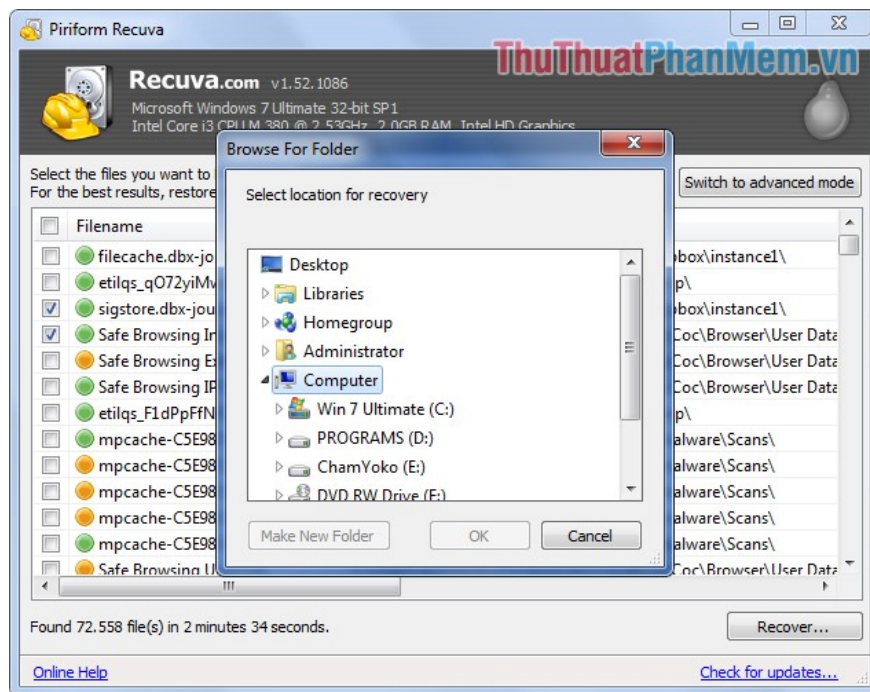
Piriform Recuva

ThuThuatPhanMem.vn

Recuva.com v1.52.1086
Microsoft Windows 7 Ultimate 32-bit SP1
Intel Core i3 CPU M 380 @ 2.53GHz, 2.0GB RAM, Intel HD Graphics

Select the files you want to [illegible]
For the best results, restore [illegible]

Switch to advanced mode

| | Filename | |
|---|---|---|
| | filecache.dbx-jo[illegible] | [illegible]box\instance1\ |
| | etilqs_qO72yiMv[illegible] | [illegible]p\ |
| ✓ | sigstore.dbx-jou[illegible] | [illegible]box\instance1\ |
| ✓ | Safe Browsing In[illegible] | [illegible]Coc\Browser\User Data |
| | Safe Browsing E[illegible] | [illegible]Coc\Browser\User Data |
| | Safe Browsing IP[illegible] | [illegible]Coc\Browser\User Data |
| | etilqs_F1dPpFfN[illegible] | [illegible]p\ |
| | mpcache-C5E98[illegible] | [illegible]alware\Scans\ |
| | mpcache-C5E98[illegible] | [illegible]alware\Scans\ |
| | mpcache-C5E98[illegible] | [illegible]alware\Scans\ |
| | mpcache-C5E98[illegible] | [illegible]alware\Scans\ |
| | mpcache-C5E98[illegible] | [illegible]alware\Scans\ |
| | Safe Browsing U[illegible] | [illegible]Coc\Browser\User Data |

Browse For Folder

Select location for recovery

Desktop
Libraries
Homegroup
Administrator
Computer
Win 7 Ultimate (C:)
PROGRAMS (D:)
ChamYoko (E:)
DVD RW Drive (F:)

Make New Folder
OK
Cancel

Found 72.558 file(s) in 2 minutes 34 seconds.

Recover...

Online Help

Check for updates...